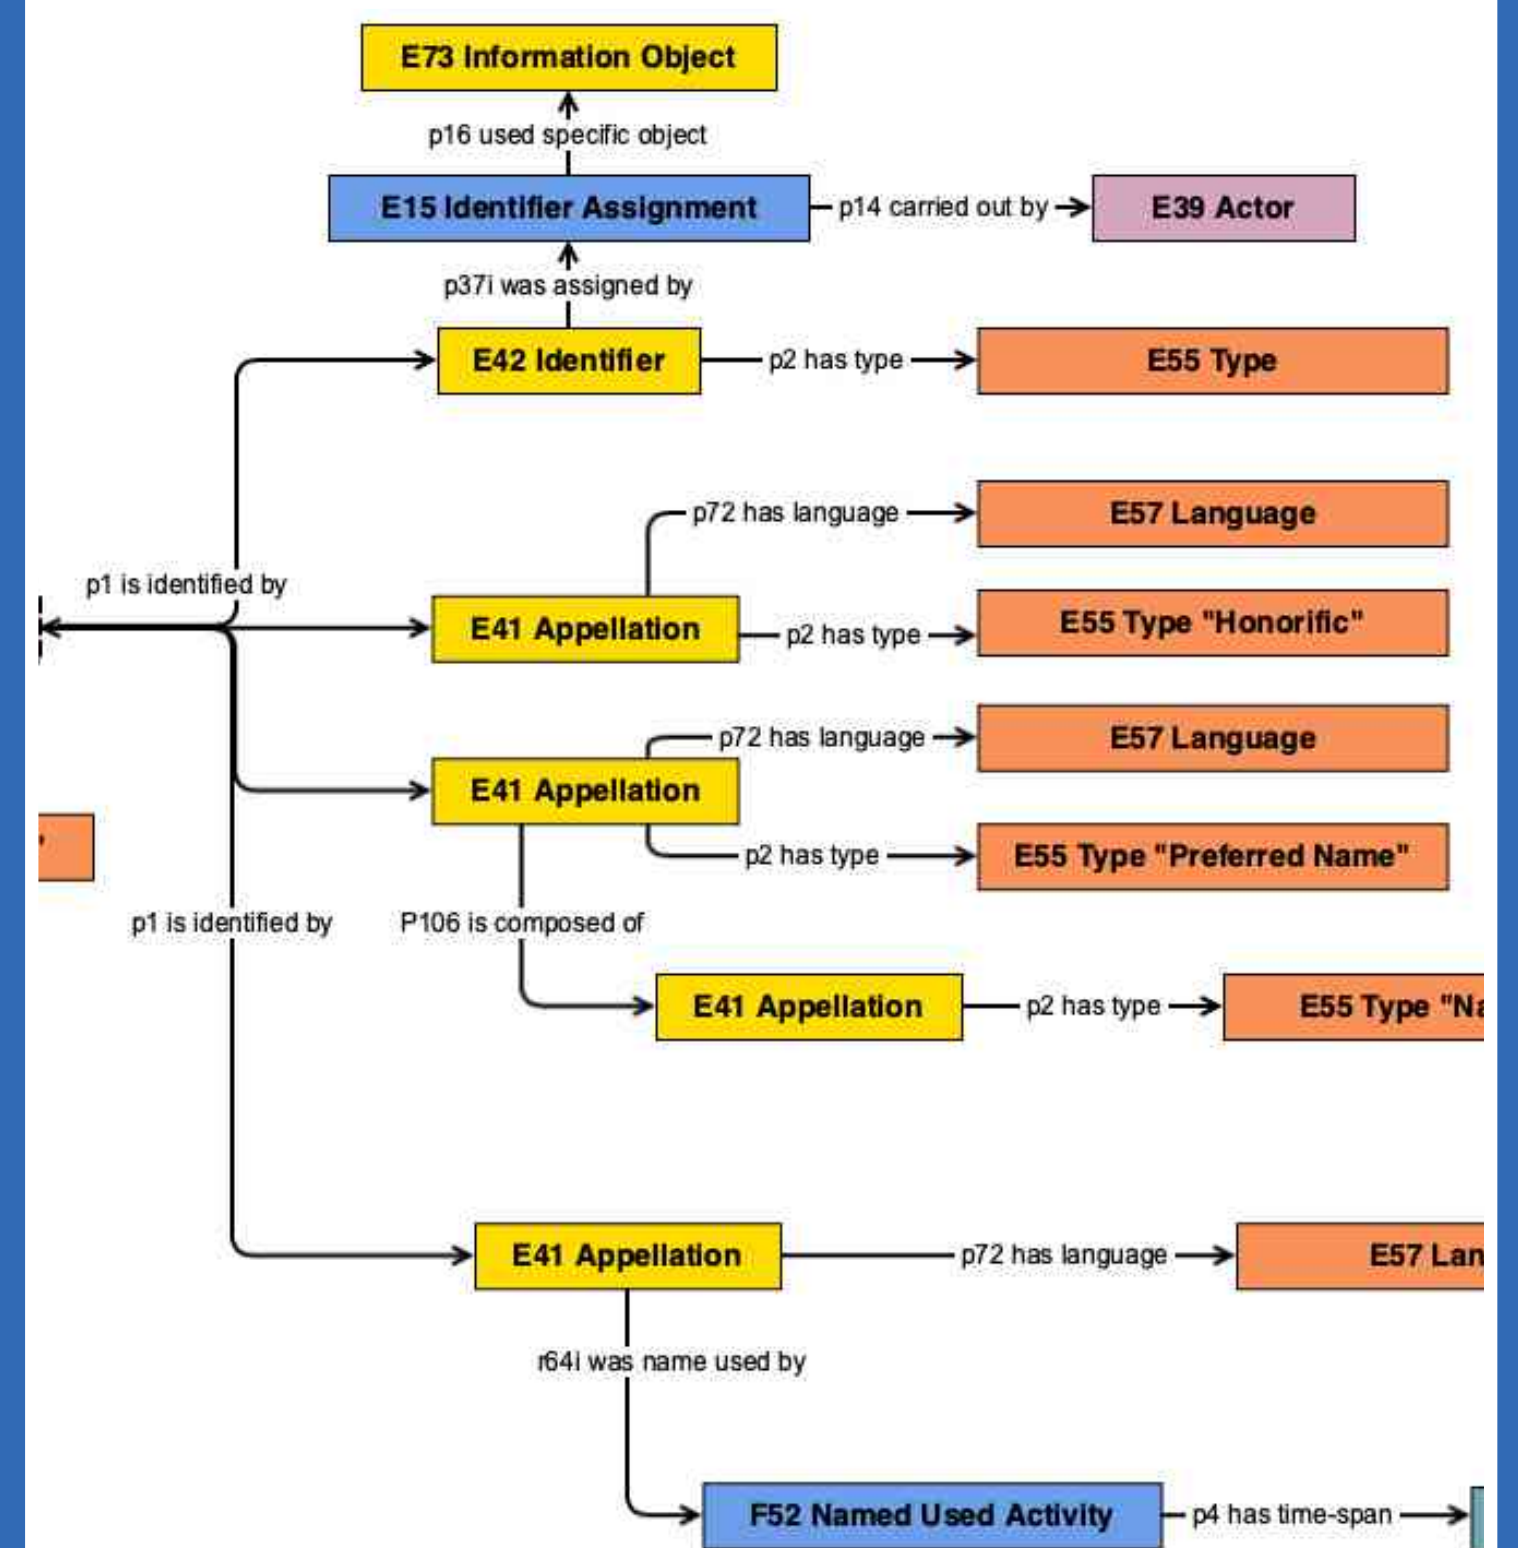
E73 Information Object

p16 used specific object

E15 Identifier Assignment

p14 carried out by

E39 Actor

p37i was assigned by

E42 Identifier

p2 has type

E55 Type

p72 has language

E57 Language

p1 is identified by

E41 Appellation

p2 has type

E55 Type "Honorific"

p72 has language

E57 Language

E41 Appellation

p2 has type

E55 Type "Preferred Name"

p1 is identified by

P106 is composed of

E41 Appellation

p2 has type

E55 Type "Na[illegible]

E41 Appellation

p72 has language

E57 Lan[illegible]

r64i was name used by

F52 Named Used Activity

p4 has time-span